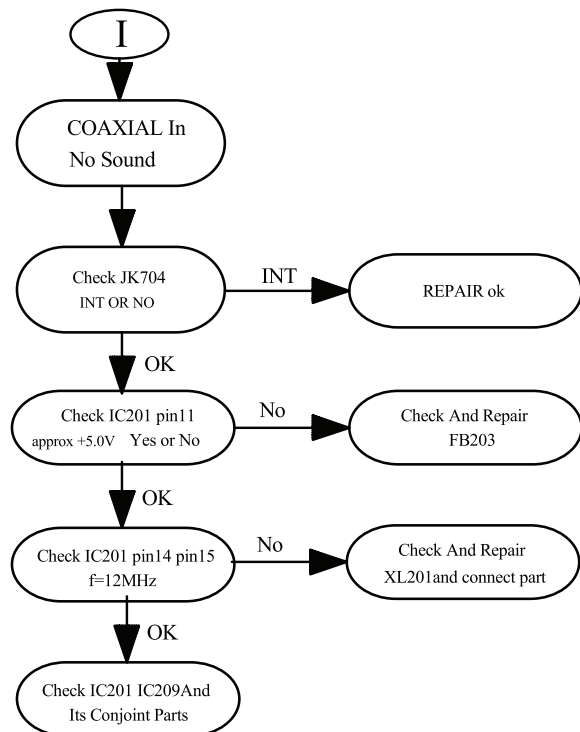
I

COAXIAL In
No Sound

Check JK704
INT OR NO

INT

REPAIR ok

OK

Check IC201 pin11
approx +5.0V Yes or No

No

Check And Repair
FB203

OK

Check IC201 pin14 pin15
f=12MHz

No

Check And Repair
XL201and connect part

OK

Check IC201 IC209And
Its Conjoint Parts